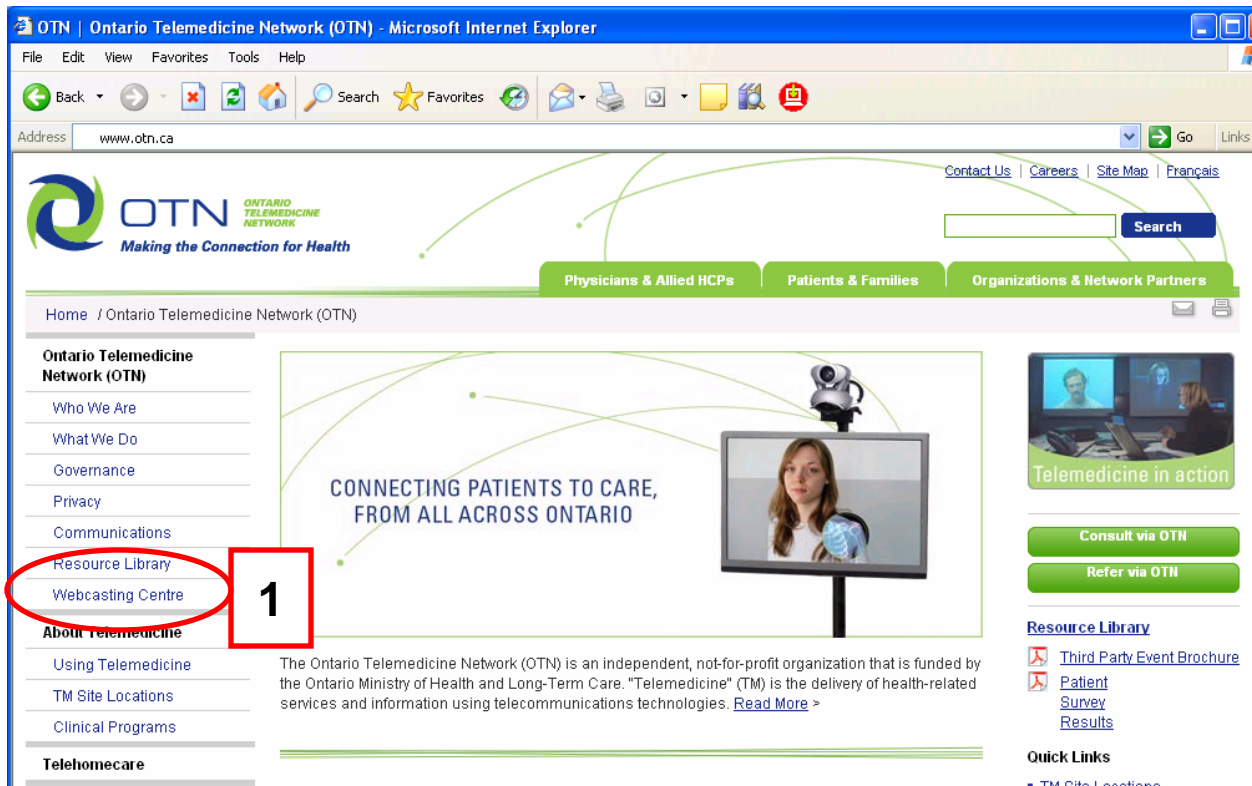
OTN | Ontario Telemedicine Network (OTN) - Microsoft Internet Explorer

File Edit View Favorites Tools Help

Back Search Favorites

Address www.otn.ca Go Links

Contact Us | Careers | Site Map | Français

OTN ONTARIO TELEMEDICINE NETWORK
Making the Connection for Health

Search

Physicians & Allied HCPs | Patients & Families | Organizations & Network Partners

Home / Ontario Telemedicine Network (OTN)

Ontario Telemedicine Network (OTN)
Who We Are
What We Do
Governance
Privacy
Communications
Resource Library
Webcasting Centre
About Telemedicine
Using Telemedicine
TM Site Locations
Clinical Programs
Telehomecare

1

CONNECTING PATIENTS TO CARE, FROM ALL ACROSS ONTARIO

The Ontario Telemedicine Network (OTN) is an independent, not-for-profit organization that is funded by the Ontario Ministry of Health and Long-Term Care. "Telemedicine" (TM) is the delivery of health-related services and information using telecommunications technologies. Read More >

Telemedicine in action

Consult via OTN
Refer via OTN

Resource Library
Third Party Event Brochure
Patient Survey Results

Quick Links
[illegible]